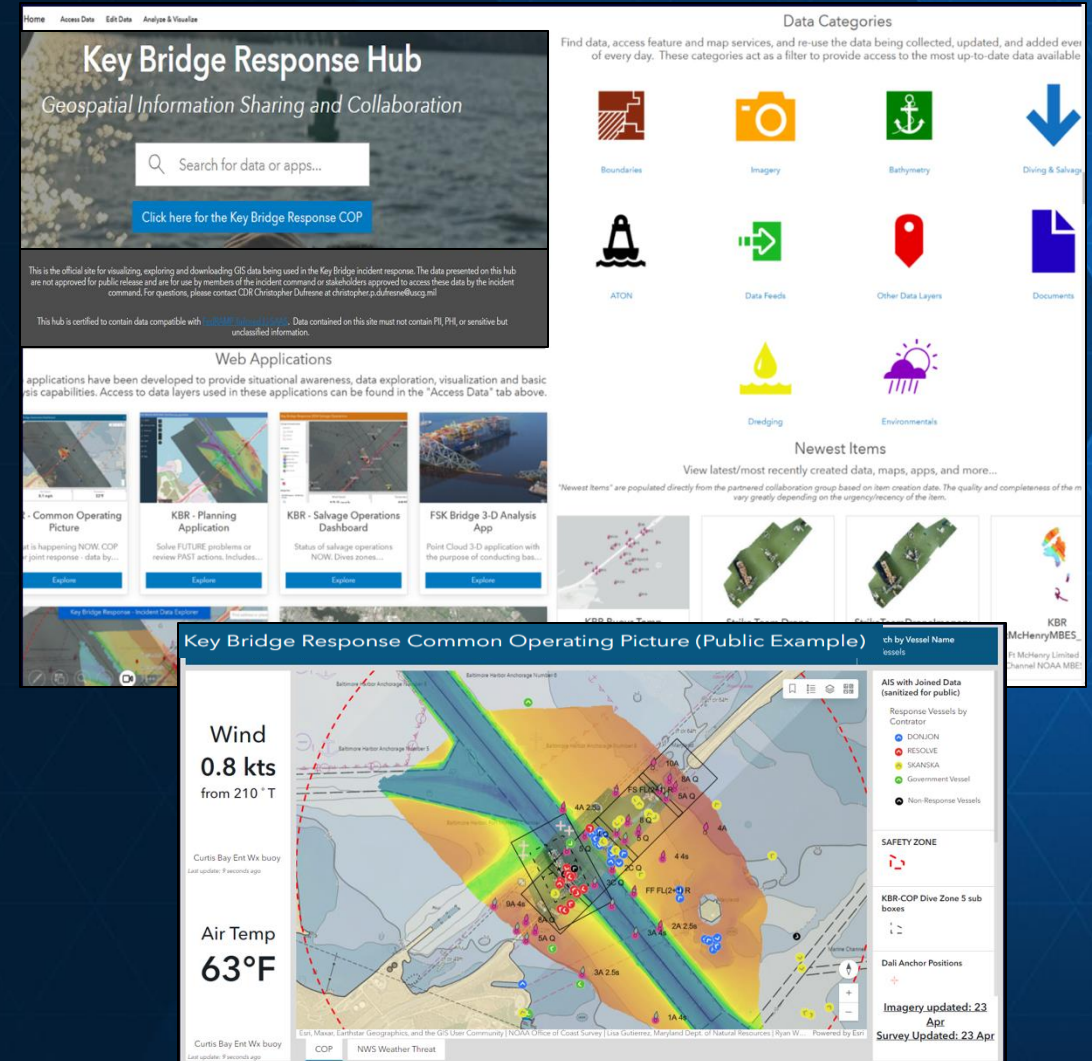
Home Access Data Edit Data Analyze & Visualize

Key Bridge Response Hub

Geospatial Information Sharing and Collaboration

Search for data or apps...

Click here for the Key Bridge Response COP

This is the official site for visualizing, exploring and downloading GIS data being used in the Key Bridge incident response. The data presented on this hub are not approved for public release and are for use by members of the incident command or stakeholders approved to access these data by the incident command. For questions, please contact CDR Christopher Dufresne at christopher.p.dufresne@uscg.mil

This hub is certified to contain data compatible with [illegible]. Data contained on this site must not contain PII, PHI, or sensitive but unclassified information.

Web Applications

applications have been developed to provide situational awareness, data exploration, visualization and basic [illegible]sis capabilities. Access to data layers used in these applications can be found in the "Access Data" tab above.

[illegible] - Common Operating Picture
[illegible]at is happening NOW. COP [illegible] joint response - data by...
Explore

KBR - Planning Application
Solve FUTURE problems or review PAST actions. Includes...
Explore

KBR - Salvage Operations Dashboard
Status of salvage operations NOW. Dives zones...
Explore

FSK Bridge 3-D Analysis App
Point Cloud 3-D application with the purpose of conducting bas...
Explore

Key Bridge Response - Incident Data Explorer

Data Categories

Find data, access feature and map services, and re-use the data being collected, updated, and added ever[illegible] of every day. These categories act as a filter to provide access to the most up-to-date data available

Boundaries
Imagery
Bathymetry
Diving & Salvage
ATON
Data Feeds
Other Data Layers
Documents
Dredging
Environmentals

Newest Items

View latest/most recently created data, maps, apps, and more...

"Newest Items" are populated directly from the partnered collaboration group based on item creation date. The quality and completeness of the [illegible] vary greatly depending on the urgency/recency of the item.

KBR
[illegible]McHenryMBES_
Ft McHenry Limited
Channel NOAA MBES

Key Bridge Response Common Operating Picture (Public Example)

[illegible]ch by Vessel Name
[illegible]essels

Wind
0.8 kts
from 210 ° T
Curtis Bay Ent Wx buoy
Last update: 9 seconds ago

Air Temp
63°F
Curtis Bay Ent Wx buoy
Last update: 9 seconds ago

Baltimore Harbor Anchorage Number 5
Baltimore Harbor Anchorage Number 6

AIS with Joined Data (sanitized for public)
Response Vessels by Contrator
DONJON
RESOLVE
SKANSKA
Government Vessel
Non-Response Vessels

SAFETY ZONE

KBR-COP Dive Zone 5 sub boxes

Dali Anchor Positions

Imagery updated: 23 Apr
Survey Updated: 23 Apr

Esri, Maxar, Earthstar Geographics, and the GIS User Community | NOAA Office of Coast Survey | Lisa Gutierrez, Maryland Dept. of Natural Resources | Ryan W... Powered by Esri

COP NWS Weather Threat